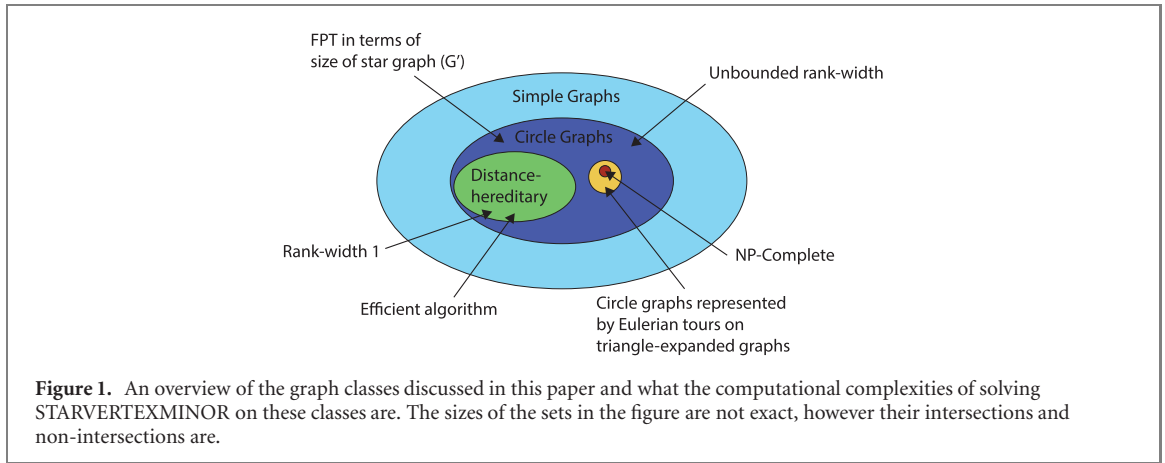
FPT in terms of size of star graph (G′)

Unbounded rank-width

Simple Graphs

Circle Graphs

Distance-hereditary

Rank-width 1

NP-Complete

Efficient algorithm

Circle graphs represented by Eulerian tours on triangle-expanded graphs

**Figure 1.** An overview of the graph classes discussed in this paper and what the computational complexities of solving STARVERTEXMINOR on these classes are. The sizes of the sets in the figure are not exact, however their intersections and non-intersections are.